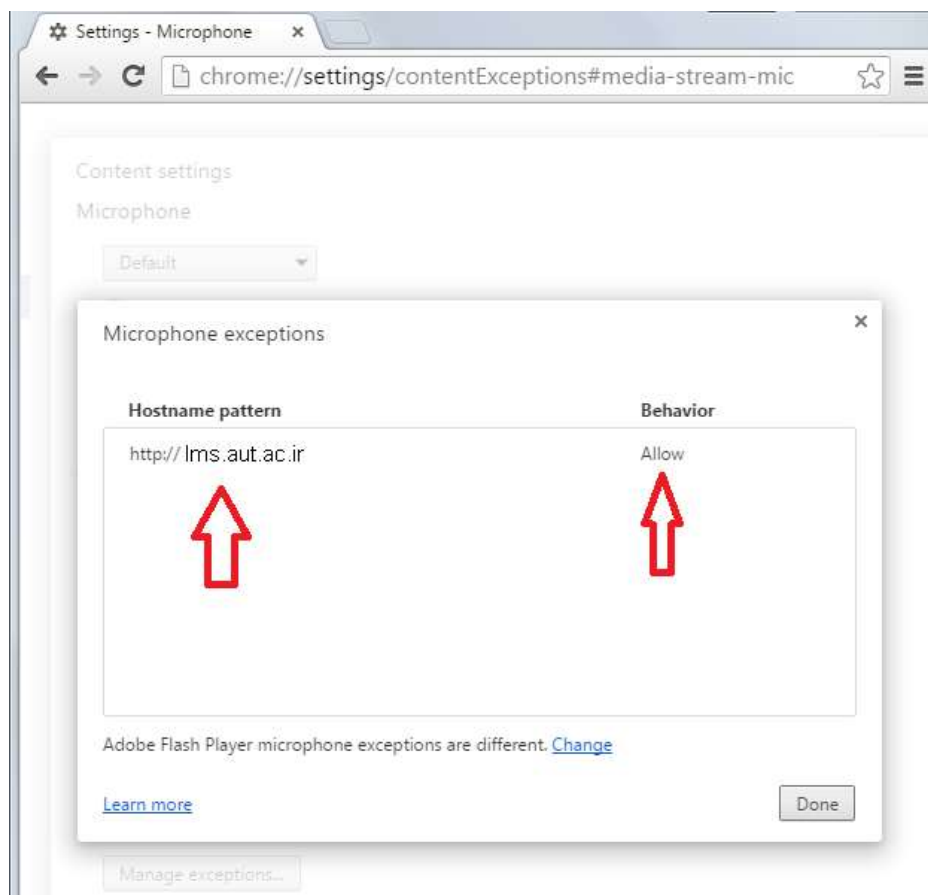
Settings - Microphone ×

chrome://settings/contentExceptions#media-stream-mic

Content settings

Microphone

Default

Microphone exceptions

×

| Hostname pattern | Behavior |
|---|---|
| http:// lms.aut.ac.ir | Allow |

Adobe Flash Player microphone exceptions are different. Change

Learn more

Done

Manage exceptions...